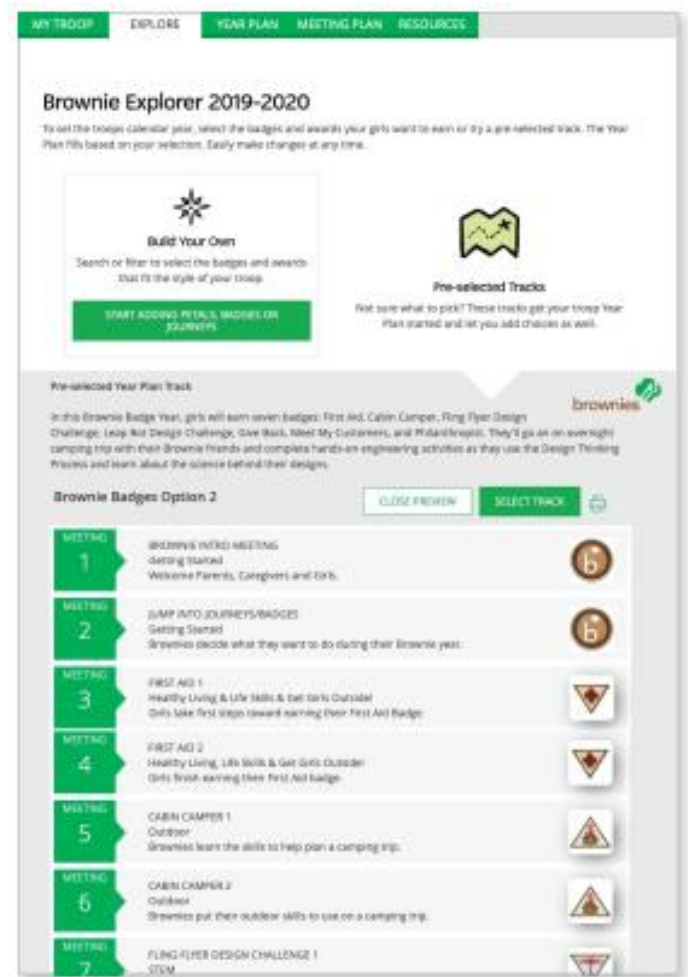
MY TROOP EXPLORE YEAR PLAN MEETING PLAN RESOURCES

Brownie Explorer 2019-2020

To set the troops calendar year, select the badges and awards your girls want to earn or try a pre-selected track. The Year Plan fills based on your selection. Easily make changes at any time.

Build Your Own

Search or filter to select the badges and awards that fit the style of your troop.

START ADDING PETALS, BADGES OR JOURNEYS

Pre-selected Tracks

Not sure what to pick? These tracks get your troop Year Plan started and let you add choices as well.

Pre-selected Year Plan Track

brownies

In this Brownie Badge Year, girls will earn seven badges: First Aid, Cabin Camper, Fling Flyer Design Challenge, Leap Bot Design Challenge, Give Back, Meet My Customers, and Philanthropist. They'll go on an overnight camping trip with their Brownie friends and complete hands-on engineering activities as they use the Design Thinking Process and learn about the science behind their designs.

Brownie Badges Option 2

CLOSE PREVIEW SELECT TRACK

MEETING 1
BROWNIE INTRO MEETING
Getting Started
Welcome Parents, Caregivers and Girls.

MEETING 2
JUMP INTO JOURNEYS/BADGES
Getting Started
Brownies decide what they want to do during their Brownie year.

MEETING 3
FIRST AID 1
Healthy Living & Life Skills & Get Girls Outside!
Girls take first steps toward earning their First Aid Badge.

MEETING 4
FIRST AID 2
Healthy Living, Life Skills & Get Girls Outside!
Girls finish earning their First Aid badge.

MEETING 5
CABIN CAMPER 1
Outdoor
Brownies learn the skills to help plan a camping trip.

MEETING 6
CABIN CAMPER 2
Outdoor
Brownies put their outdoor skills to use on a camping trip.

MEETING 7
FLING FLYER DESIGN CHALLENGE 1
STEM